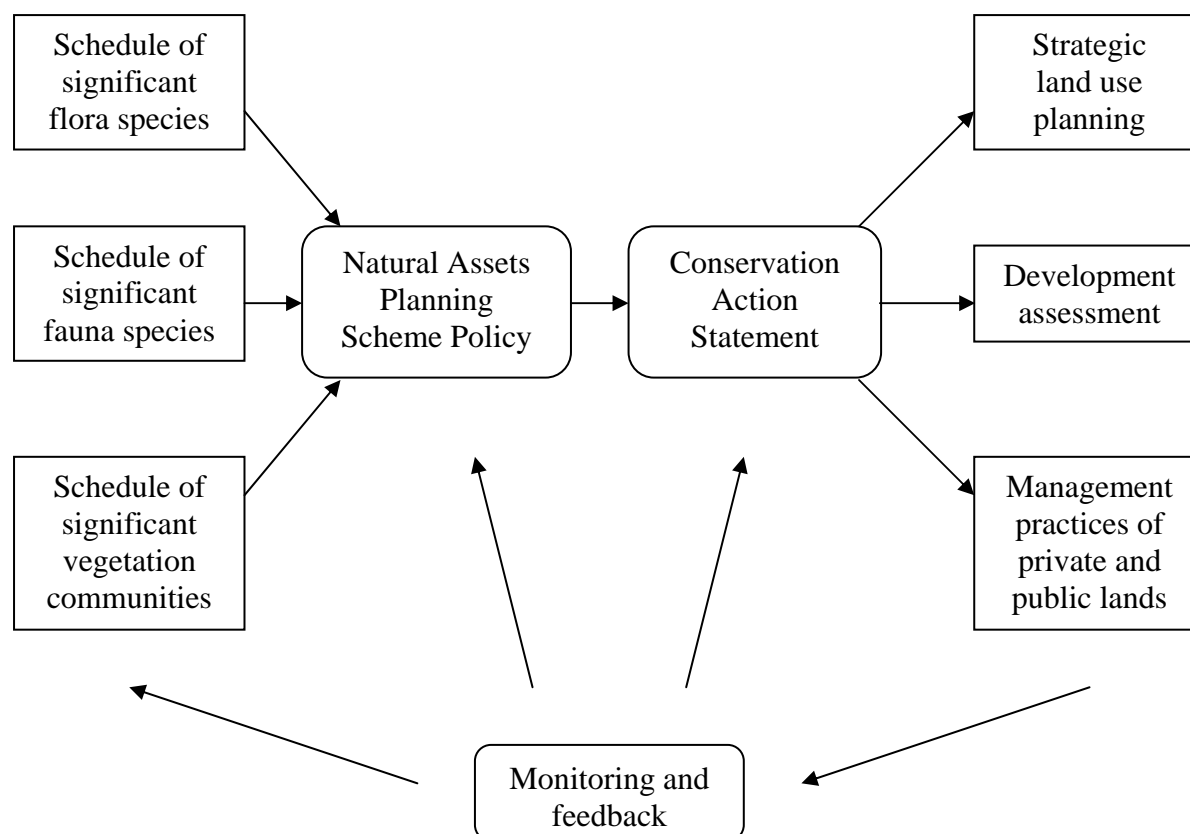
Schedule of significant flora species

Schedule of significant fauna species

Schedule of significant vegetation communities

Natural Assets Planning Scheme Policy

Conservation Action Statement

Strategic land use planning

Development assessment

Management practices of private and public lands

Monitoring and feedback